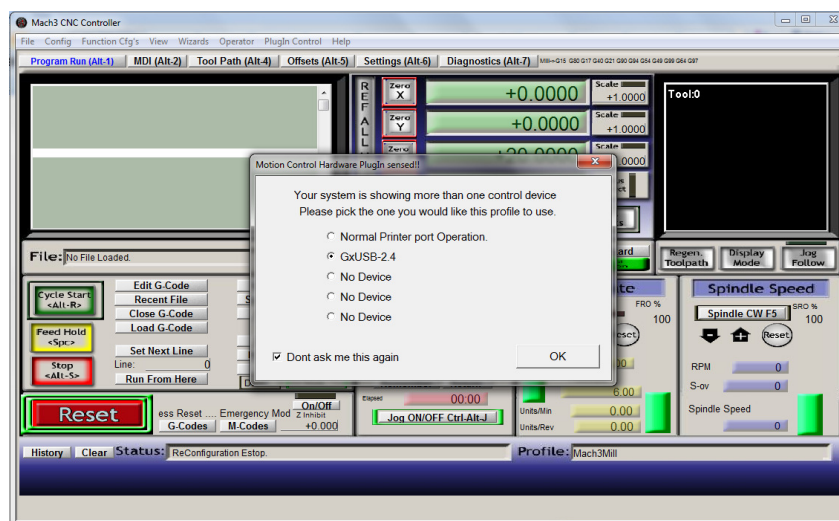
Mach3 CNC Controller

File Config Function Cfg's View Wizards Operator PlugIn Control Help

Program Run (Alt-1) MDI (Alt-2) Tool Path (Alt-4) Offsets (Alt-5) Settings (Alt-6) Diagnostics (Alt-7) Mill->G15 G80 G17 G40 G21 G90 G94 G54 G49 G99 G64 G97

REFALL

Zero X +0.0000 Scale +1.0000

Zero Y +0.0000 Scale +1.0000

Zero Scale

Tool:0

Motion Control Hardware PlugIn sensed!!

Your system is showing more than one control device
Please pick the one you would like this profile to use.

Normal Printer port Operation.
GxUSB-2.4
No Device
No Device
No Device

Dont ask me this again

OK

File: No File Loaded.

Cycle Start <Alt-R>

Edit G-Code
Recent File
Close G-Code
Load G-Code

Feed Hold <Spc>

Set Next Line
Line: 0
Run From Here

Stop <Alt-S>

Reset

ess Reset .... Emergency Mod

G-Codes M-Codes

On/Off Z Inhibit +0.000

Elapsed 00:00

Jog ON/OFF Ctrl-Alt-J

Regen. Toolpath Display Mode Jog Follow

FRO % 100

6.00

Units/Min 0.00

Units/Rev 0.00

Spindle Speed

Spindle CW F5

SRO % 100

Reset

RPM 0

S-ov 0

Spindle Speed 0

History Clear Status: ReConfiguration Estop.

Profile: Mach3Mill